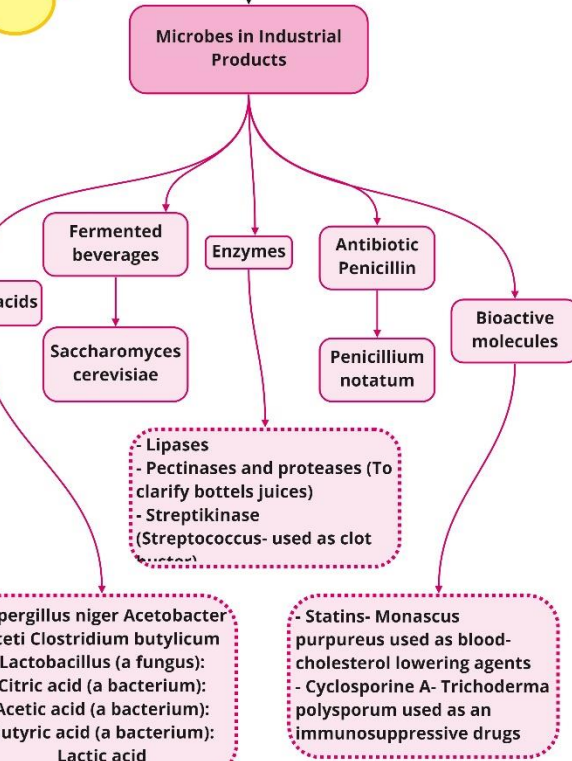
Microbes in Industrial Products

Fermented beverages

Enzymes

Antibiotic Penicillin

acids

Bioactive molecules

Saccharomyces cerevisiae

Penicillium notatum

- Lipases
- Pectinases and proteases (To clarify bottels juices)
- Streptikinase (Streptococcus- used as clot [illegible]

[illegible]pergillus niger Acetobacter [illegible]ceti Clostridium butylicum Lactobacillus (a fungus): Citric acid (a bacterium): Acetic acid (a bacterium): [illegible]utyric acid (a bacterium): Lactic acid

- Statins- Monascus purpureus used as blood-cholesterol lowering agents
- Cyclosporine A- Trichoderma polysporum used as an immunosuppressive drugs